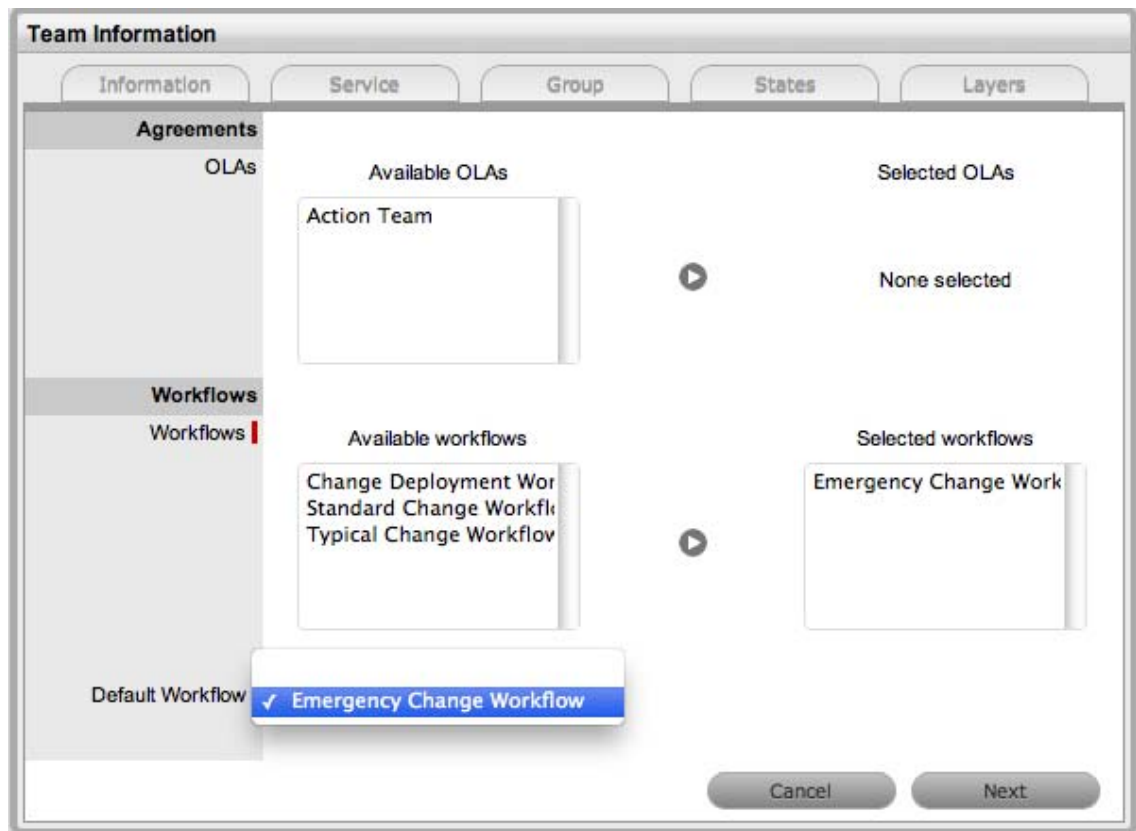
Team Information

Information | Service | Group | States | Layers

Agreements

OLAs

Available OLAs

Action Team

Selected OLAs

None selected

Workflows

Workflows

Available workflows

Change Deployment Wor
Standard Change Workfl
Typical Change Workflov

Selected workflows

Emergency Change Work

Default Workflow

✓ Emergency Change Workflow

Cancel

Next